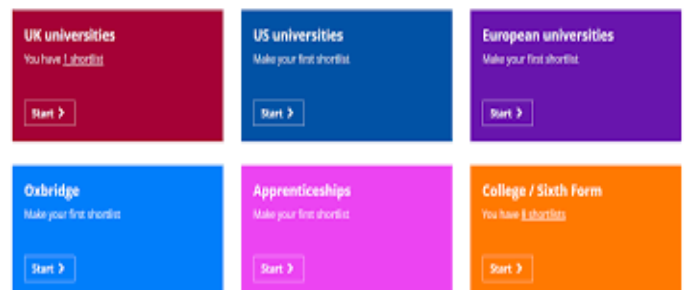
UK universities
You have 1 shortlist
Start ›

US universities
Make your first shortlist
Start ›

European universities
Make your first shortlist
Start ›

Oxbridge
Make your first shortlist
Start ›

Apprenticeships
Make your first shortlist
Start ›

College / Sixth Form
You have 8 shortlists
Start ›